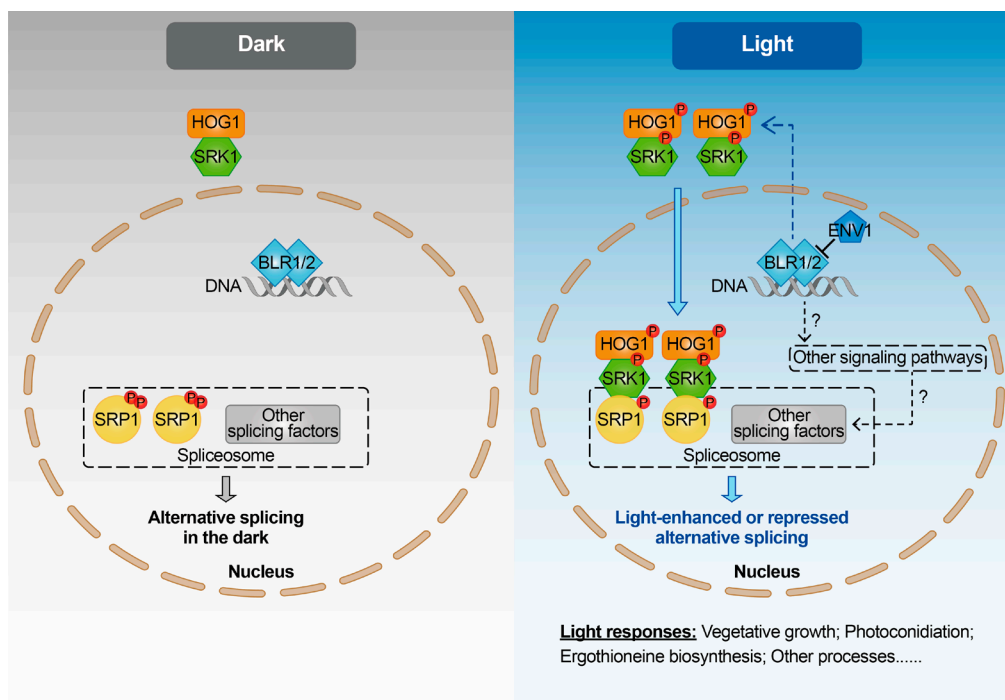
Dark

HOG1
SRK1

BLR1/2
DNA

P P
SRP1
P P
SRP1
Other splicing factors
Spliceosome

Alternative splicing in the dark

Nucleus

Light

HOG1 P
P
SRK1
HOG1 P
P
SRK1

ENV1
BLR1/2
DNA

?

HOG1 P
P
SRK1
P
SRP1
HOG1 P
P
SRK1
P
SRP1

Other signaling pathways

?

Other splicing factors
Spliceosome

Light-enhanced or repressed alternative splicing

Nucleus

Light responses: Vegetative growth; Photoconidiation; Ergothioneine biosynthesis; Other processes......